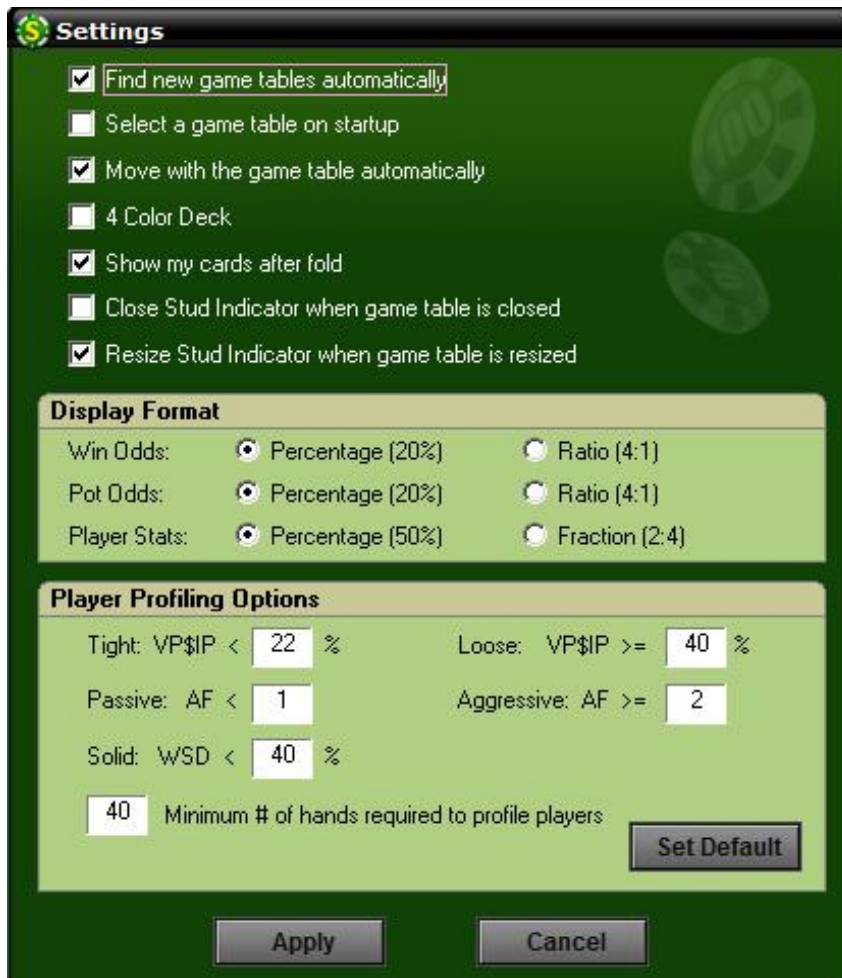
Settings

Find new game tables automatically

Select a game table on startup

Move with the game table automatically

4 Color Deck

Show my cards after fold

Close Stud Indicator when game table is closed

Resize Stud Indicator when game table is resized

Display Format

| | | |
|---|---|---|
| Win Odds: | Percentage (20%) | Ratio (4:1) |
| Pot Odds: | Percentage (20%) | Ratio (4:1) |
| Player Stats: | Percentage (50%) | Fraction (2:4) |

Player Profiling Options

Tight: VP$IP < 22 %

Loose: VP$IP >= 40 %

Passive: AF < 1

Aggressive: AF >= 2

Solid: WSD < 40 %

40 Minimum # of hands required to profile players

Set Default

Apply

Cancel